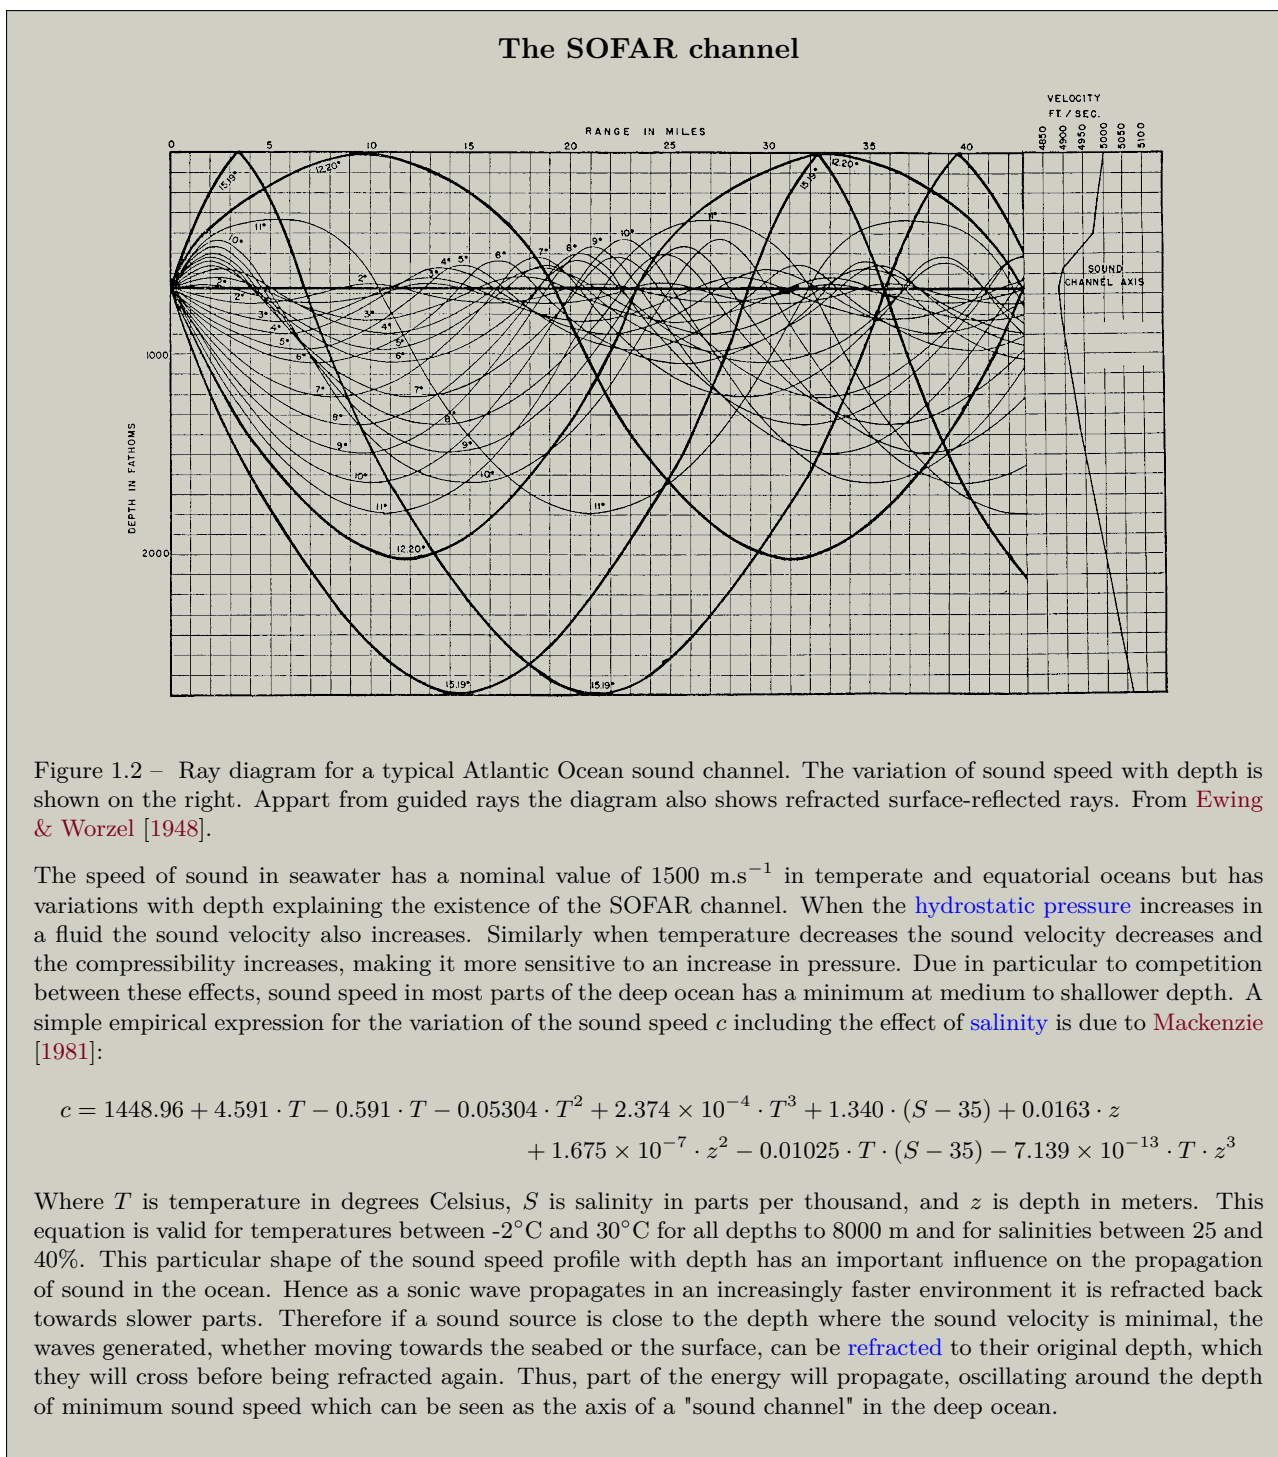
The SOFAR channel

RANGE IN MILES

0 5 10 15 20 25 30 35 40

VELOCITY FT./SEC.

4850 4900 4950 5000 5050 5100

15.19° 12.20° 11° 10° 2° 3° 4° 5° 6° 7° 8° 9° 10° 11° 12.20° 15.19°

SOUND CHANNEL AXIS

DEPTH IN FATHOMS

1000

2000

Figure 1.2 – Ray diagram for a typical Atlantic Ocean sound channel. The variation of sound speed with depth is shown on the right. Appart from guided rays the diagram also shows refracted surface-reflected rays. From Ewing & Worzel [1948].

The speed of sound in seawater has a nominal value of 1500 m.s$^{-1}$ in temperate and equatorial oceans but has variations with depth explaining the existence of the SOFAR channel. When the hydrostatic pressure increases in a fluid the sound velocity also increases. Similarly when temperature decreases the sound velocity decreases and the compressibility increases, making it more sensitive to an increase in pressure. Due in particular to competition between these effects, sound speed in most parts of the deep ocean has a minimum at medium to shallower depth. A simple empirical expression for the variation of the sound speed $c$ including the effect of salinity is due to Mackenzie [1981]:

$c = 1448.96 + 4.591 \cdot T - 0.591 \cdot T - 0.05304 \cdot T^2 + 2.374 \times 10^{-4} \cdot T^3 + 1.340 \cdot (S - 35) + 0.0163 \cdot z + 1.675 \times 10^{-7} \cdot z^2 - 0.01025 \cdot T \cdot (S - 35) - 7.139 \times 10^{-13} \cdot T \cdot z^3$

Where $T$ is temperature in degrees Celsius, $S$ is salinity in parts per thousand, and $z$ is depth in meters. This equation is valid for temperatures between -2°C and 30°C for all depths to 8000 m and for salinities between 25 and 40%. This particular shape of the sound speed profile with depth has an important influence on the propagation of sound in the ocean. Hence as a sonic wave propagates in an increasingly faster environment it is refracted back towards slower parts. Therefore if a sound source is close to the depth where the sound velocity is minimal, the waves generated, whether moving towards the seabed or the surface, can be refracted to their original depth, which they will cross before being refracted again. Thus, part of the energy will propagate, oscillating around the depth of minimum sound speed which can be seen as the axis of a "sound channel" in the deep ocean.